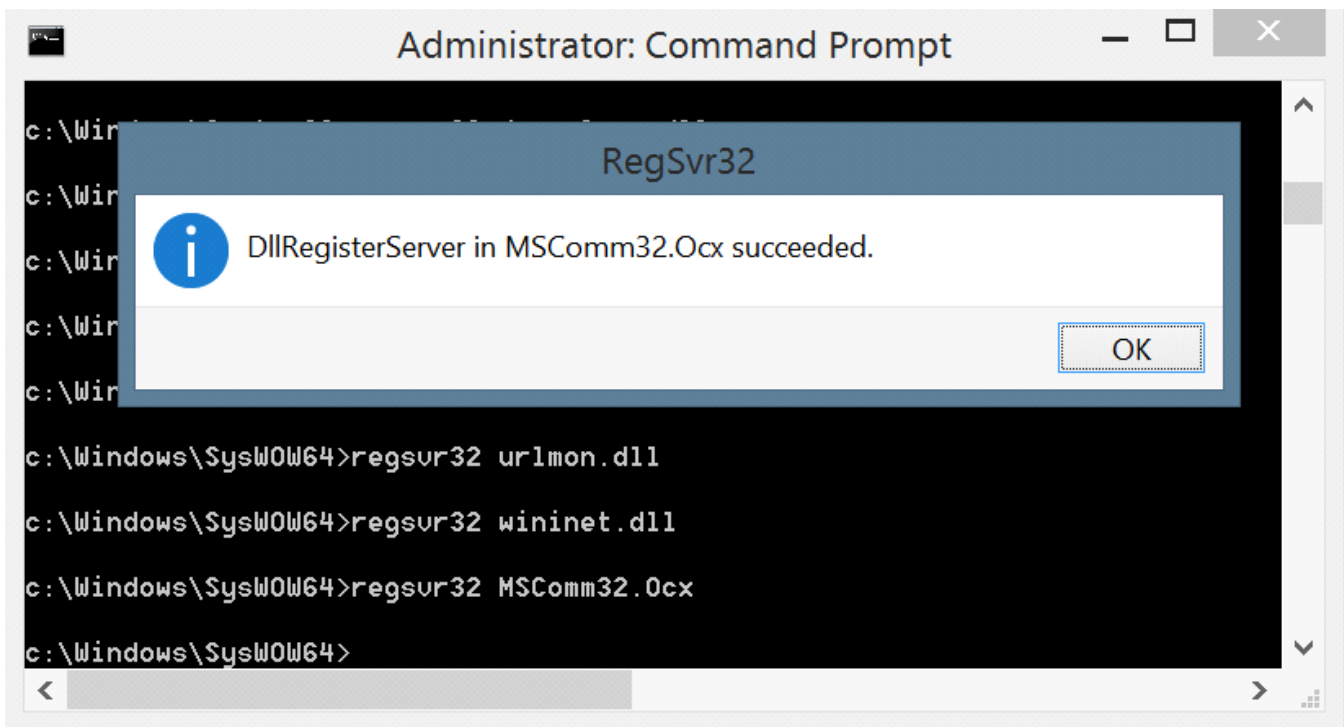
Administrator: Command Prompt

c:\Win

c:\Win

c:\Win

c:\Win

c:\Win

RegSvr32

DllRegisterServer in MSComm32.Ocx succeeded.

OK

c:\Windows\SysWOW64>regsvr32 urlmon.dll

c:\Windows\SysWOW64>regsvr32 wininet.dll

c:\Windows\SysWOW64>regsvr32 MSComm32.Ocx

c:\Windows\SysWOW64>